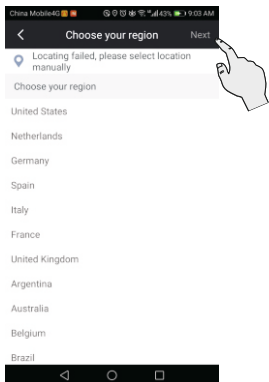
China Mobile4G 43% 9:03 AM

Choose your region

Next

Locating failed, please select location manually

Choose your region

United States

Netherlands

Germany

Spain

Italy

France

United Kingdom

Argentina

Australia

Belgium

Brazil